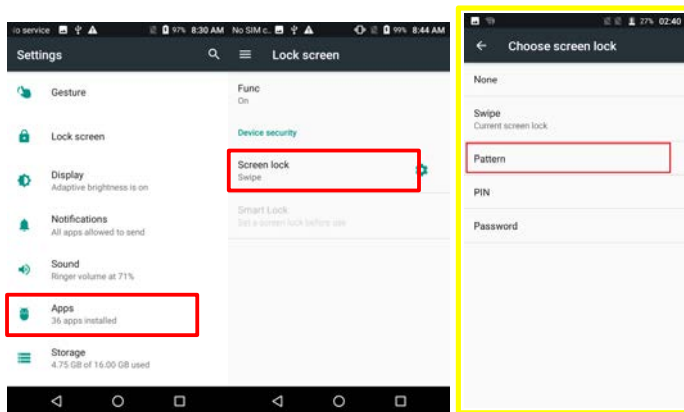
io service 97% 8:30 AM

Settings

Gesture

Lock screen

Display
Adaptive brightness is on

Notifications
All apps allowed to send

Sound
Ringer volume at 71%

Apps
36 apps installed

Storage
4.75 GB of 16.00 GB used

No SIM c. 99% 8:44 AM

Lock screen

Func
On

Device security

Screen lock
Swipe

Smart Lock
Set a screen lock before use

27% 02:40

Choose screen lock

None

Swipe
Current screen lock

Pattern

PIN

Password